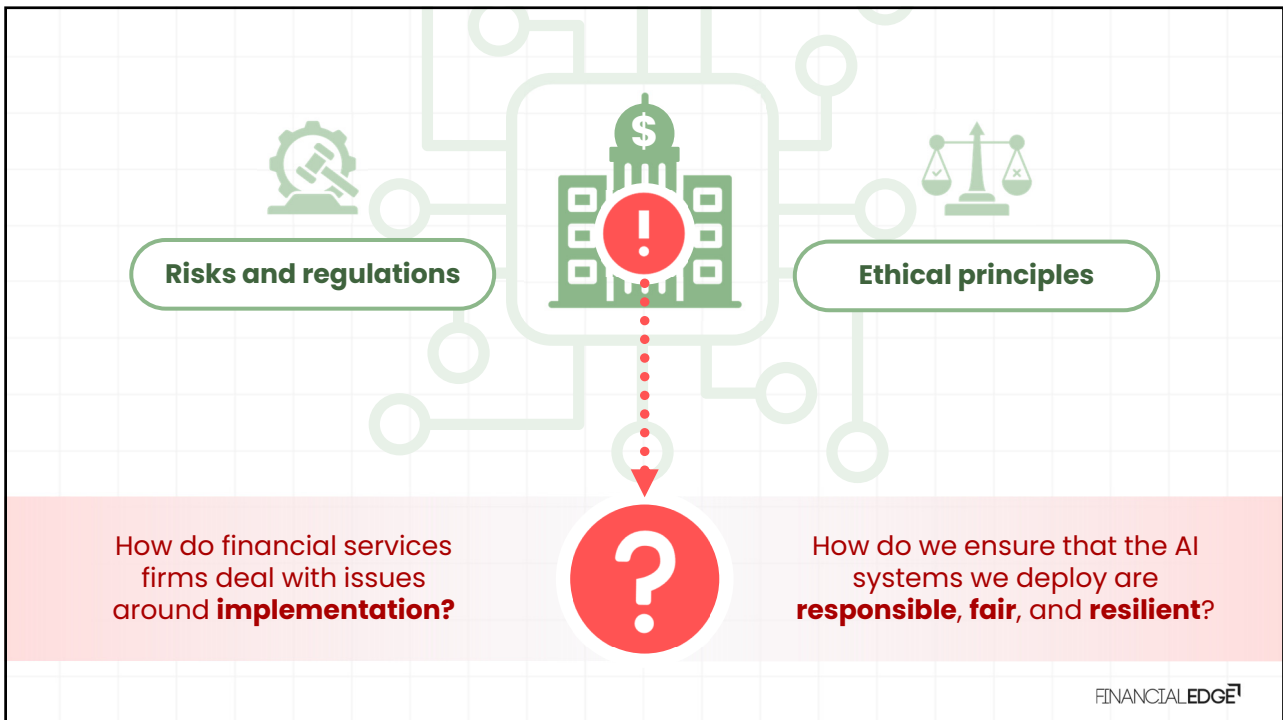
Risks and regulations

$

!

Ethical principles

How do financial services firms deal with issues around **implementation?**

?

How do we ensure that the AI systems we deploy are **responsible**, **fair**, and **resilient**?

FINANCIALEDGE